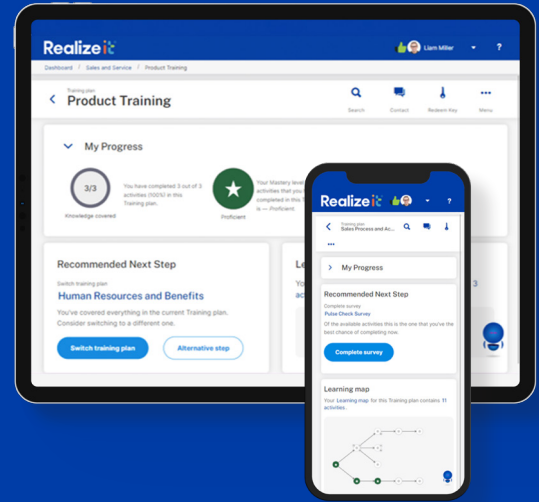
Realizeit

Liam Miller

?

Dashboard / Sales and Service / Product Training

Training plan

Product Training

Search

Contact

Redeem Key

Menu

My Progress

3/3

Knowledge covered

You have completed 3 out of 3 activities (100%) in this Training plan.

Proficient

Your Mastery level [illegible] activities that you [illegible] completed in this T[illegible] is — Proficient.

Recommended Next Step

Switch training plan

Human Resources and Benefits

You've covered everything in the current Training plan. Consider switching to a different one.

Switch training plan

Alternative step

Le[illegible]

Yo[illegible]

ac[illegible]

3

Realizeit

?

Training plan

Sales Process and Ac...

My Progress

Recommended Next Step

Complete survey

Pulse Check Survey

Of the available activities this is the one that you've the best chance of completing now.

Complete survey

Learning map

Your Learning map for this Training plan contains 11 activities.